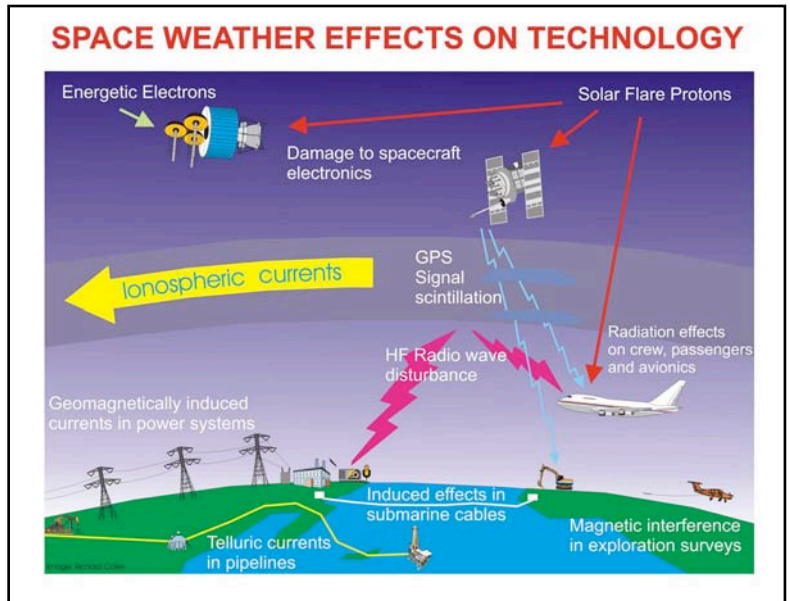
SPACE WEATHER EFFECTS ON TECHNOLOGY

Energetic Electrons

Solar Flare Protons

Damage to spacecraft electronics

Ionospheric currents

GPS Signal scintillation

Radiation effects on crew, passengers and avionics

HF Radio wave disturbance

Geomagnetically induced currents in power systems

Induced effects in submarine cables

Magnetic interference in exploration surveys

Telluric currents in pipelines

Image: Richard Cross